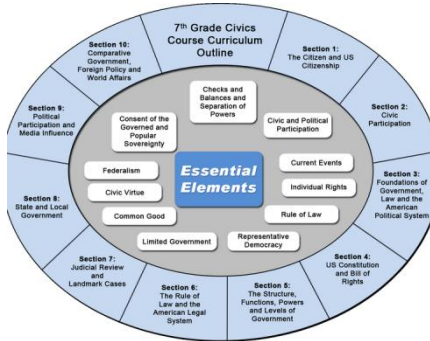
7th Grade Civics Course Curriculum Outline

Section 1: The Citizen and US Citizenship

Section 2: Civic Participation

Section 3: Foundations of Government, Law and the American Political System

Section 4: US Constitution and Bill of Rights

Section 5: The Structure, Functions, Powers and Levels of Government

Section 6: The Rule of Law and the American Legal System

Section 7: Judicial Review and Landmark Cases

Section 8: State and Local Government

Section 9: Political Participation and Media Influence

Section 10: Comparative Government, Foreign Policy and World Affairs

Checks and Balances and Separation of Powers

Consent of the Governed and Popular Sovereignty

Civic and Political Participation

Federalism

Essential Elements

Current Events

Civic Virtue

Individual Rights

Common Good

Rule of Law

Limited Government

Representative Democracy